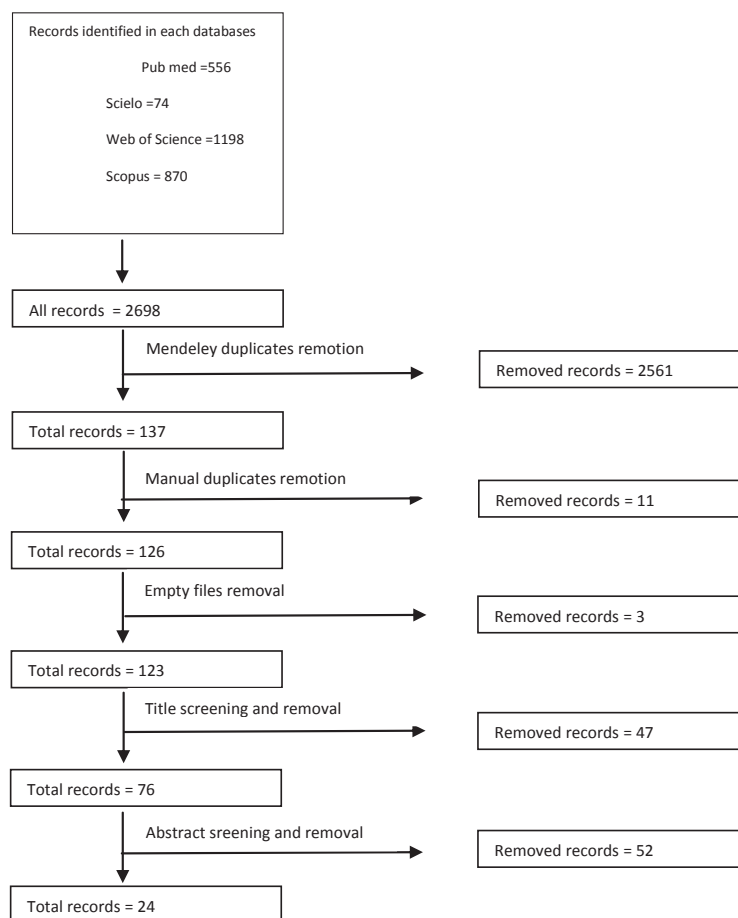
Records identified in each databases

Pub med =556

Scielo =74

Web of Science =1198

Scopus = 870

All records = 2698

Mendeley duplicates remotion

Removed records = 2561

Total records = 137

Manual duplicates remotion

Removed records = 11

Total records = 126

Empty files removal

Removed records = 3

Total records = 123

Title screening and removal

Removed records = 47

Total records = 76

Abstract sreening and removal

Removed records = 52

Total records = 24